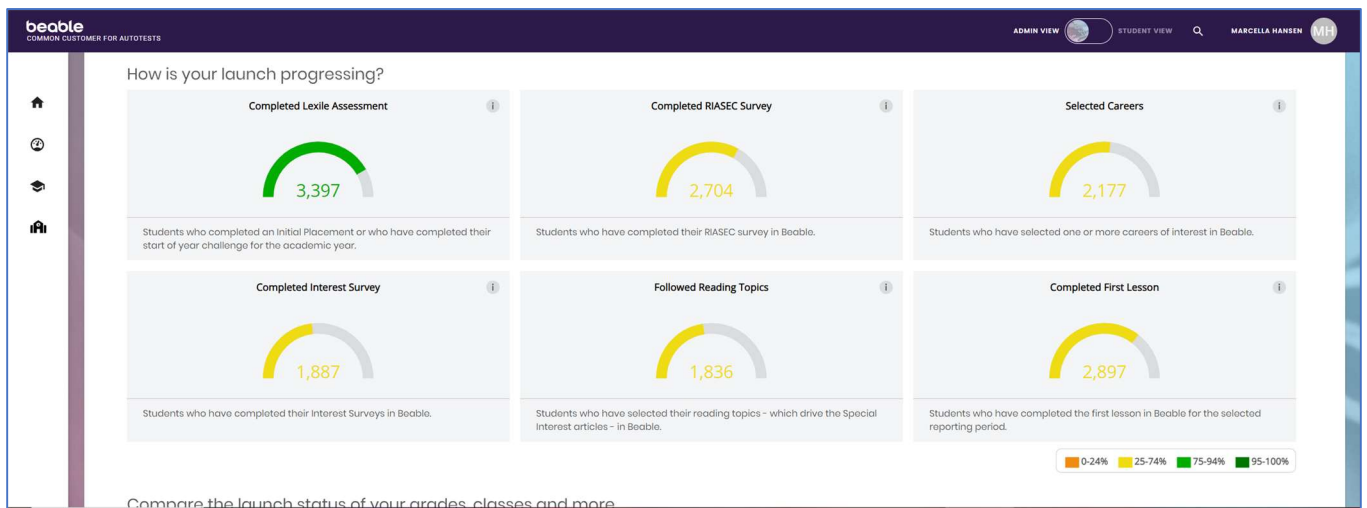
beable
COMMON CUSTOMER FOR AUTOTESTS

ADMIN VIEW STUDENT VIEW MARCELLA HANSEN MH

How is your launch progressing?

Completed Lexile Assessment i
3,397
Students who completed an Initial Placement or who have completed their start of year challenge for the academic year.

Completed RIASEC Survey i
2,704
Students who have completed their RIASEC survey in Beable.

Selected Careers i
2,177
Students who have selected one or more careers of interest in Beable.

Completed Interest Survey i
1,887
Students who have completed their Interest Surveys in Beable.

Followed Reading Topics i
1,836
Students who have selected their reading topics - which drive the Special Interest articles - in Beable.

Completed First Lesson i
2,897
Students who have completed the first lesson in Beable for the selected reporting period.

0-24% 25-74% 75-94% 95-100%

Compare the launch status of your grades, classes and more